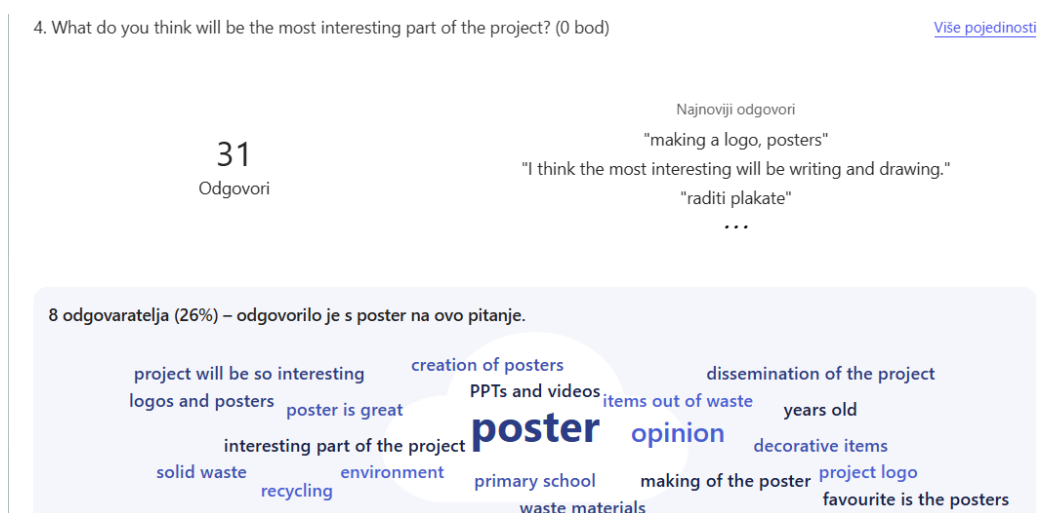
4. What do you think will be the most interesting part of the project? (0 bod)

Više pojedinosti

31
Odgovori

Najnoviji odgovori
"making a logo, posters"
"I think the most interesting will be writing and drawing."
"raditi plakate"
...

8 odgovaratelja (26%) – odgovorilo je s poster na ovo pitanje.

project will be so interesting
creation of posters
dissemination of the project
logos and posters
PPTs and videos
poster is great
items out of waste
years old
interesting part of the project
poster
opinion
decorative items
solid waste
environment
project logo
recycling
primary school
making of the poster
favourite is the posters
waste materials